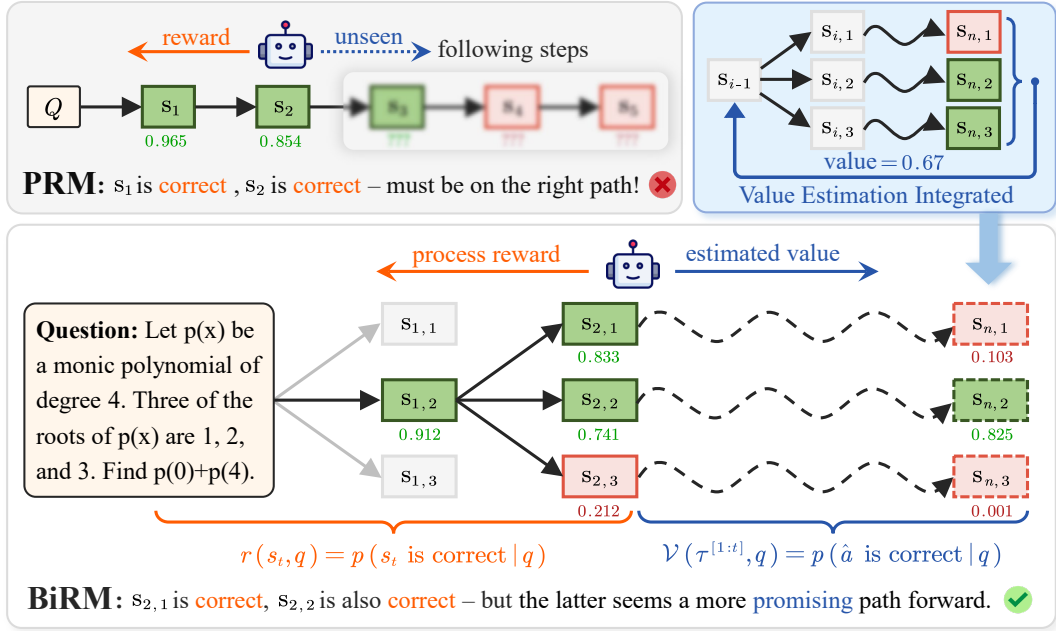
reward

unseen

following steps

$Q$

$s_1$

0.965

$s_2$

0.854

$s_3$

???

$s_4$

???

$s_5$

???

**PRM:** $s_1$ is correct , $s_2$ is correct – must be on the right path!

$s_{i-1}$

$s_{i,1}$

$s_{i,2}$

$s_{i,3}$

$s_{n,1}$

$s_{n,2}$

$s_{n,3}$

value = 0.67

Value Estimation Integrated

process reward

estimated value

**Question:** Let p(x) be a monic polynomial of degree 4. Three of the roots of p(x) are 1, 2, and 3. Find p(0)+p(4).

$s_{1,1}$

$s_{1,2}$

0.912

$s_{1,3}$

$s_{2,1}$

0.833

$s_{2,2}$

0.741

$s_{2,3}$

0.212

$s_{n,1}$

0.103

$s_{n,2}$

0.825

$s_{n,3}$

0.001

$r(s_t, q) = p(s_t \text{ is correct} \mid q)$

$\mathcal{V}(\tau^{[1:t]}, q) = p(\hat{a} \text{ is correct} \mid q)$

**BiRM:** $s_{2,1}$ is correct, $s_{2,2}$ is also correct – but the latter seems a more promising path forward.